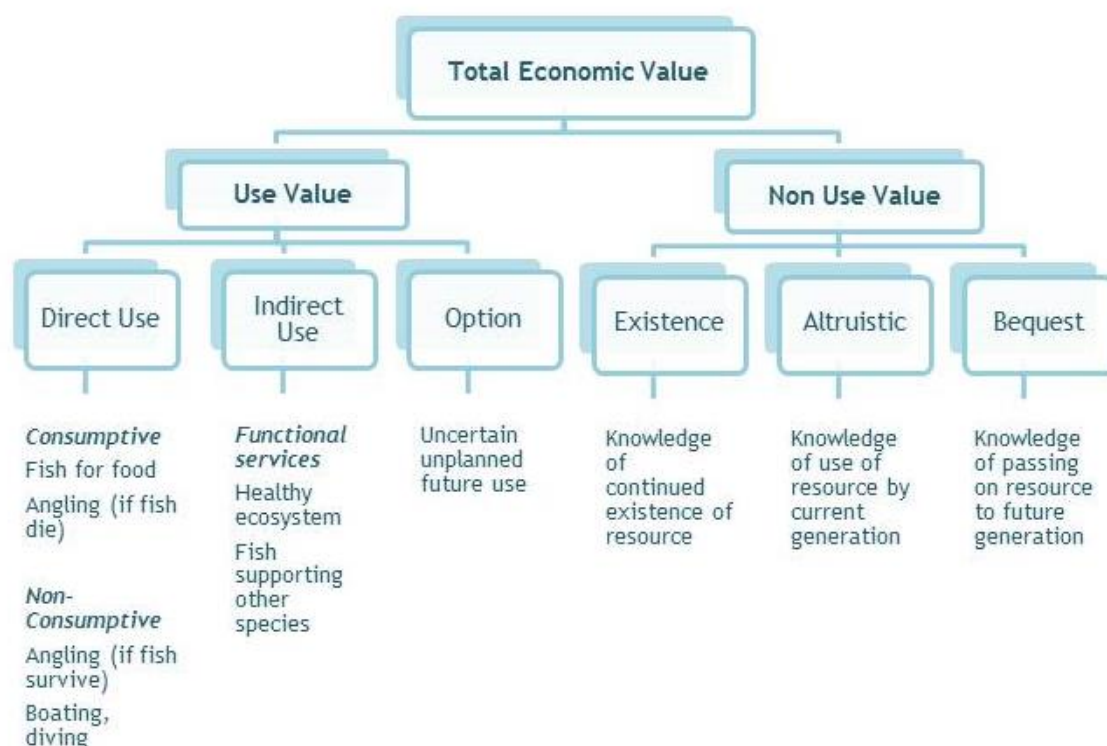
Total Economic Value

Use Value

Non Use Value

Direct Use

Indirect Use

Option

Existence

Altruistic

Bequest

*Consumptive*
Fish for food
Angling (if fish die)

*Non-Consumptive*
Angling (if fish survive)
Boating, diving

*Functional services*
Healthy ecosystem
Fish supporting other species

Uncertain unplanned future use

Knowledge of continued existence of resource

Knowledge of use of resource by current generation

Knowledge of passing on resource to future generation